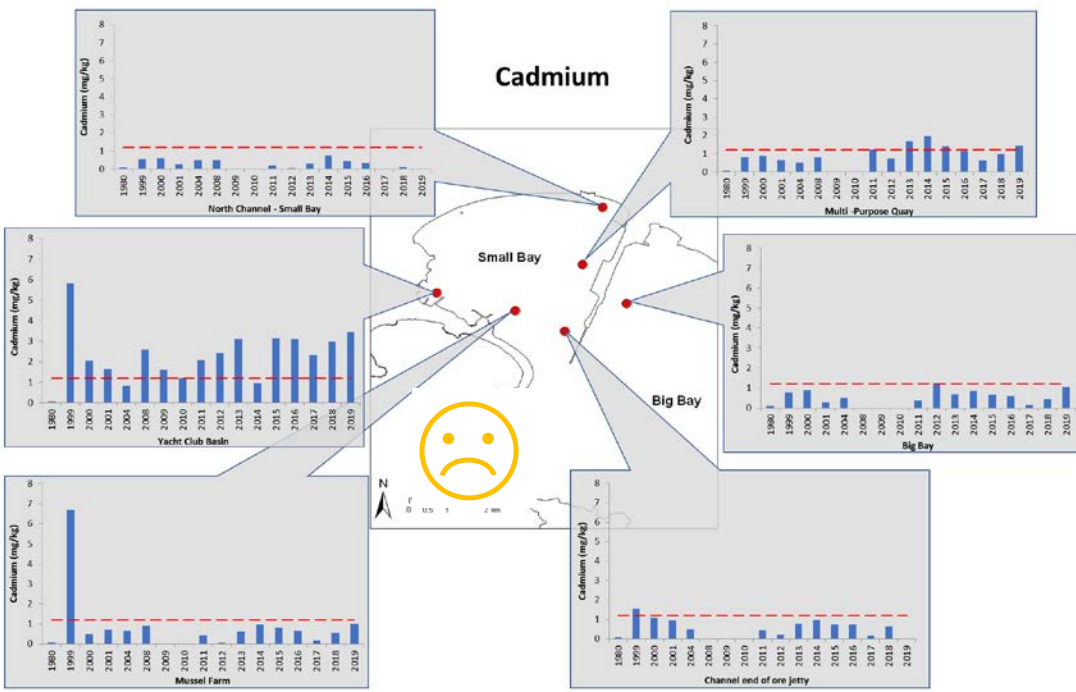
Cadmium

Cadmium (mg/kg)
8
7
6
5
4
3
2
1
0
1980 1999 2000 2001 2004 2008 2009 2010 2011 2012 2013 2014 2015 2016 2017 2018 2019
North Channel - Small Bay

Cadmium (mg/kg)
8
7
6
5
4
3
2
1
0
1980 1999 2000 2001 2004 2008 2009 2010 2011 2012 2013 2014 2015 2016 2017 2018 2019
Multi -Purpose Quay

Small Bay

Big Bay

Cadmium (mg/kg)
8
7
6
5
4
3
2
1
0
1980 1999 2000 2001 2004 2008 2009 2010 2011 2012 2013 2014 2015 2016 2017 2018 2019
Yacht Club Basin

Cadmium (mg/kg)
8
7
6
5
4
3
2
1
0
1980 1999 2000 2001 2004 2008 2009 2010 2011 2012 2013 2014 2015 2016 2017 2018 2019
Big Bay

N
0 0.5 1 2 km

Cadmium (mg/kg)
8
7
6
5
4
3
2
1
0
1980 1999 2000 2001 2004 2008 2009 2010 2011 2012 2013 2014 2015 2016 2017 2018 2019
Mussel Farm

Cadmium (mg/kg)
8
7
6
5
4
3
2
1
0
1980 1999 2000 2001 2004 2008 2009 2010 2011 2012 2013 2014 2015 2016 2017 2018 2019
Channel end of ore jetty